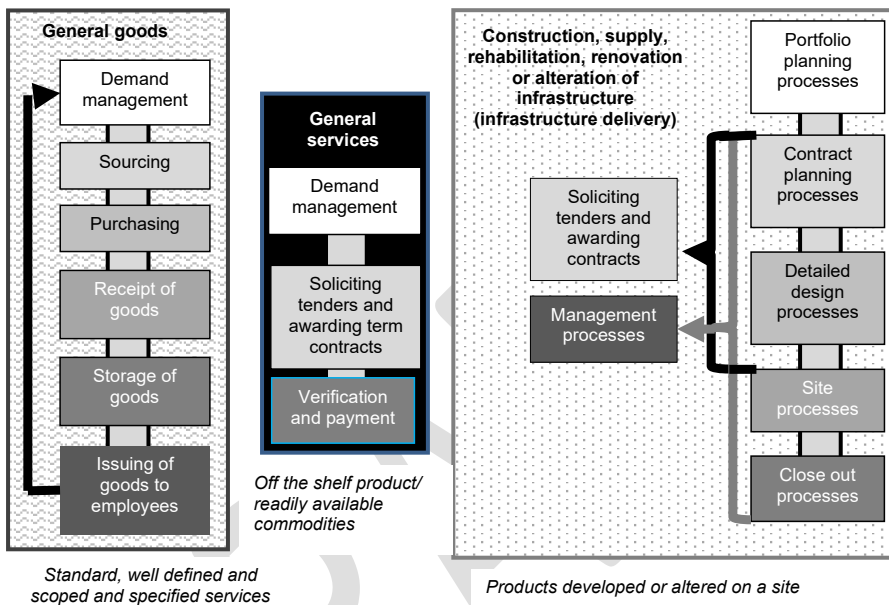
General goods

Demand management

Sourcing

Purchasing

Receipt of goods

Storage of goods

Issuing of goods to employees

Standard, well defined and scoped and specified services

General services

Demand management

Soliciting tenders and awarding term contracts

Verification and payment

Off the shelf product/ readily available commodities

Construction, supply, rehabilitation, renovation or alteration of infrastructure (infrastructure delivery)

Portfolio planning processes

Contract planning processes

Soliciting tenders and awarding contracts

Detailed design processes

Management processes

Site processes

Close out processes

Products developed or altered on a site